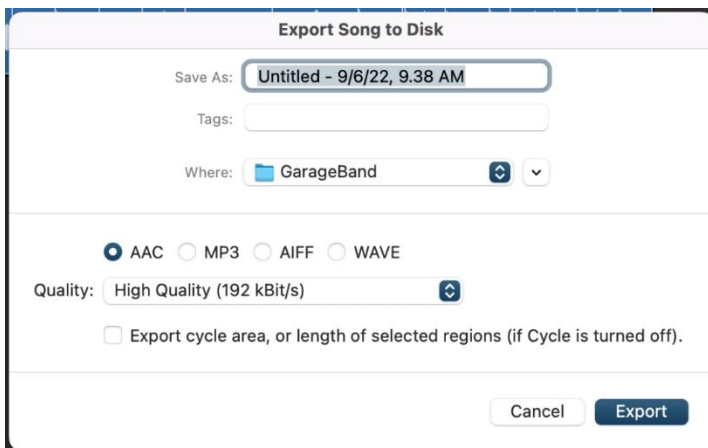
Export Song to Disk

Save As: Untitled - 9/6/22, 9.38 AM

Tags:

Where: GarageBand

AAC MP3 AIFF WAVE

Quality: High Quality (192 kBit/s)

Export cycle area, or length of selected regions (if Cycle is turned off).

Cancel Export